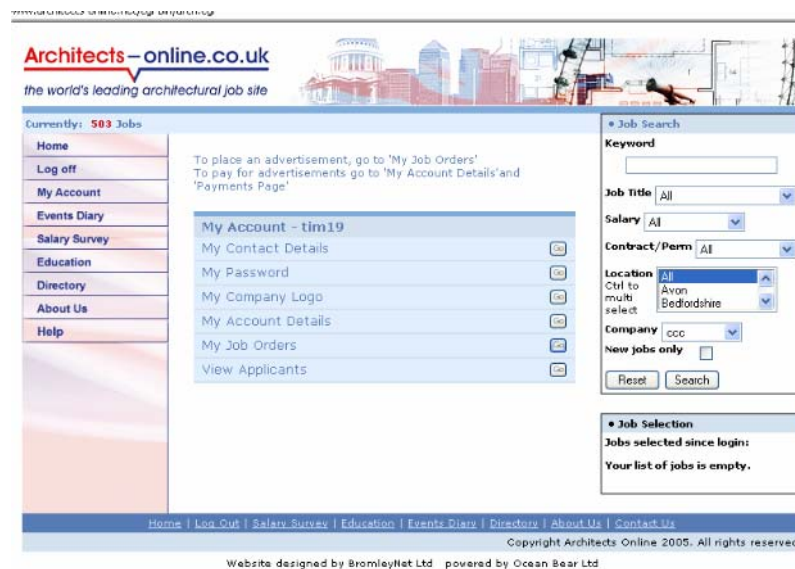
www.architects-online.co.uk/cgi-bin/arch.cgi

Architects – online.co.uk
the world's leading architectural job site

Currently: 503 Jobs

Home
Log off
My Account
Events Diary
Salary Survey
Education
Directory
About Us
Help

To place an advertisement, go to 'My Job Orders'
To pay for advertisements go to 'My Account Details'and 'Payments Page'

My Account - tim19
My Contact Details
My Password
My Company Logo
My Account Details
My Job Orders
View Applicants

• Job Search
Keyword
Job Title All
Salary All
Contract/Perm All
Location Ctrl to multi select
All
Avon
Bedfordshire
Company ccc
New jobs only
Reset Search

• Job Selection
Jobs selected since login:
Your list of jobs is empty.

Home | Log Out | Salary Survey | Education | Events Diary | Directory | About Us | Contact Us
Copyright Architects Online 2005. All rights reserved

Website designed by BromleyNet Ltd powered by Ocean Bear Ltd